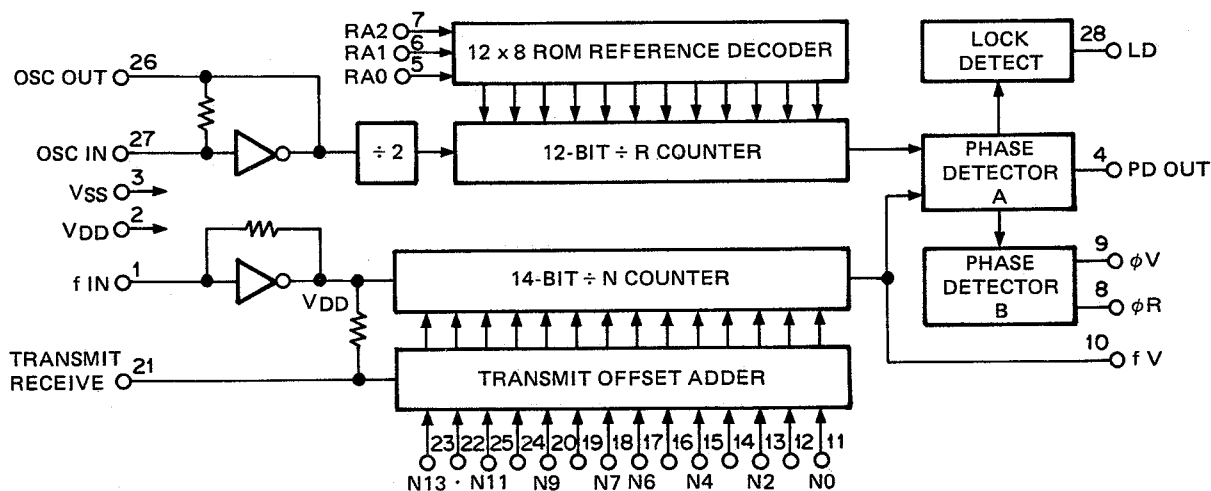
RA2 7
RA1 6
RA0 5
12 x 8 ROM REFERENCE DECODER
LOCK DETECT
28 LD
OSC OUT 26
OSC IN 27
÷ 2
12-BIT ÷ R COUNTER
PHASE DETECTOR A
4 PD OUT
$V_{SS}$ 3
$V_{DD}$ 2
f IN 1
$V_{DD}$
14-BIT ÷ N COUNTER
PHASE DETECTOR B
9 $\phi$V
8 $\phi$R
TRANSMIT RECEIVE 21
TRANSMIT OFFSET ADDER
10 f V
23 22 25 24 20 19 18 17 16 15 14 13 12 11
N13 · N11 N9 N7 N6 N4 N2 N0